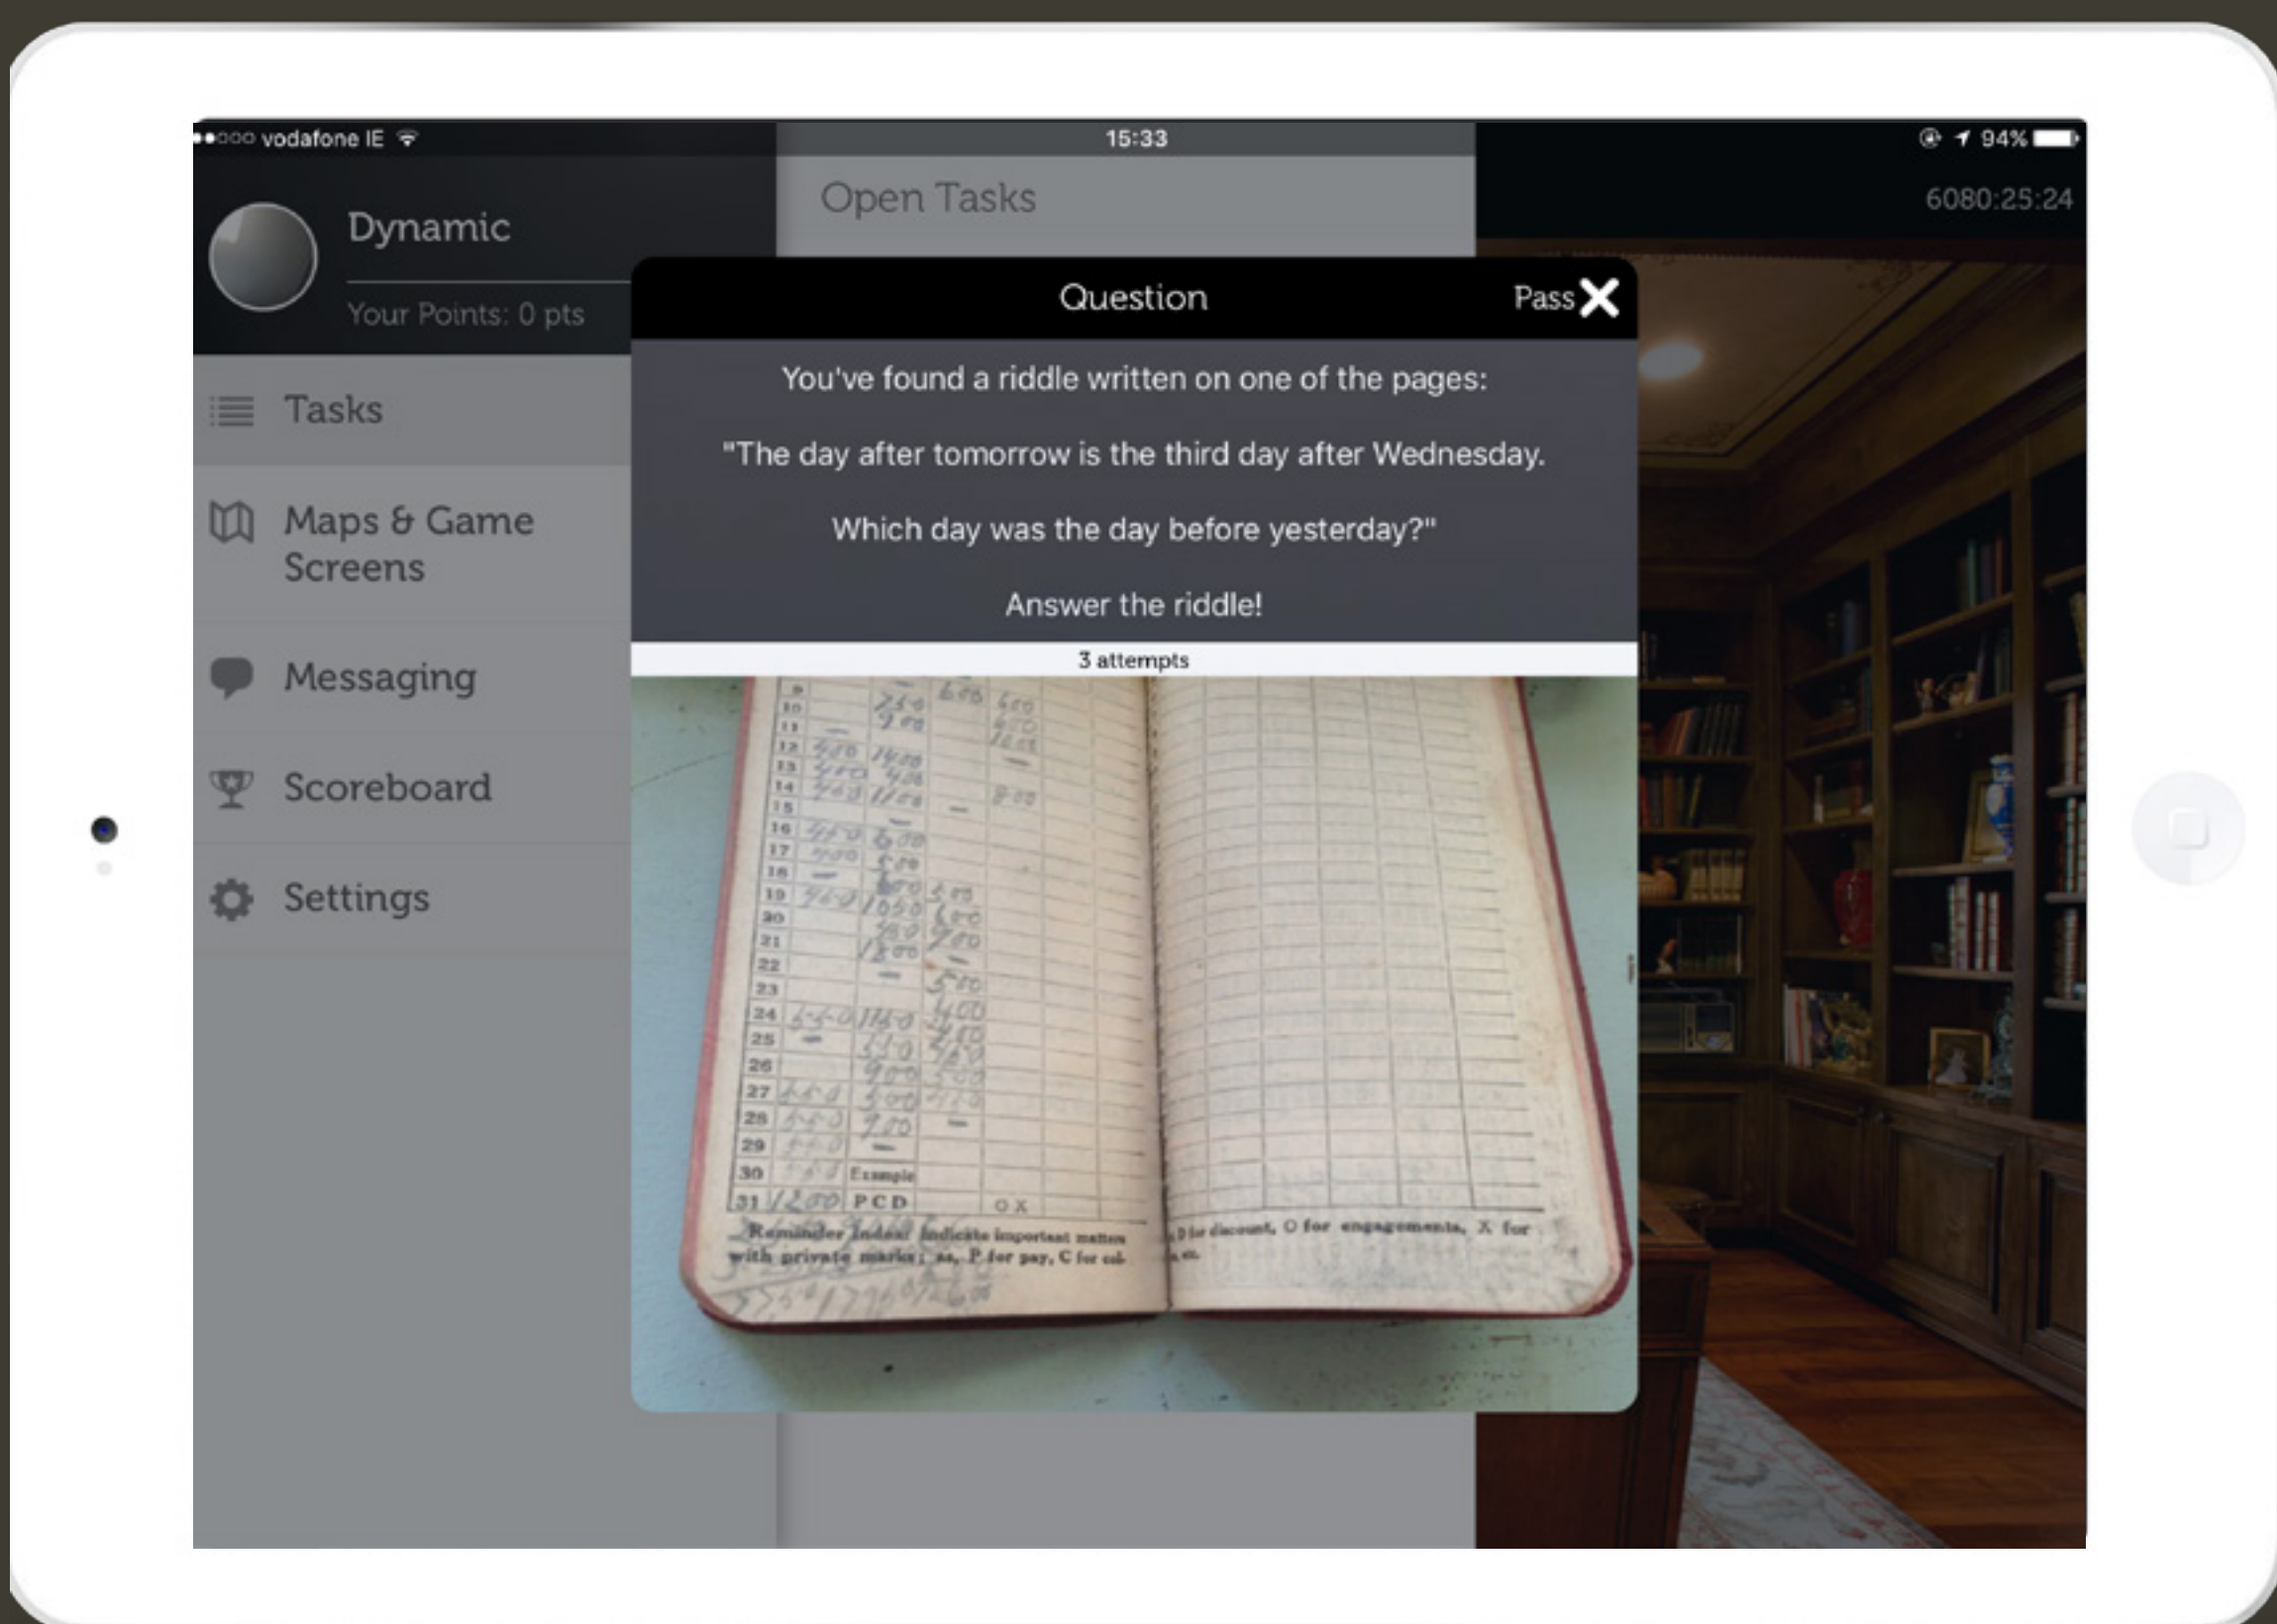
●●○○○ vodafone IE
15:33
94%

Dynamic
Your Points: 0 pts

Tasks

Maps & Game Screens

Messaging

Scoreboard

Settings

Open Tasks

6080:25:24

Question
Pass

You've found a riddle written on one of the pages:

"The day after tomorrow is the third day after Wednesday.

Which day was the day before yesterday?"

Answer the riddle!

3 attempts

Example
P C D
O X
Reminder Index: Indicate important matters with private marks; as, P for pay, C for col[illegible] D for discount, O for engagements, X for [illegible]